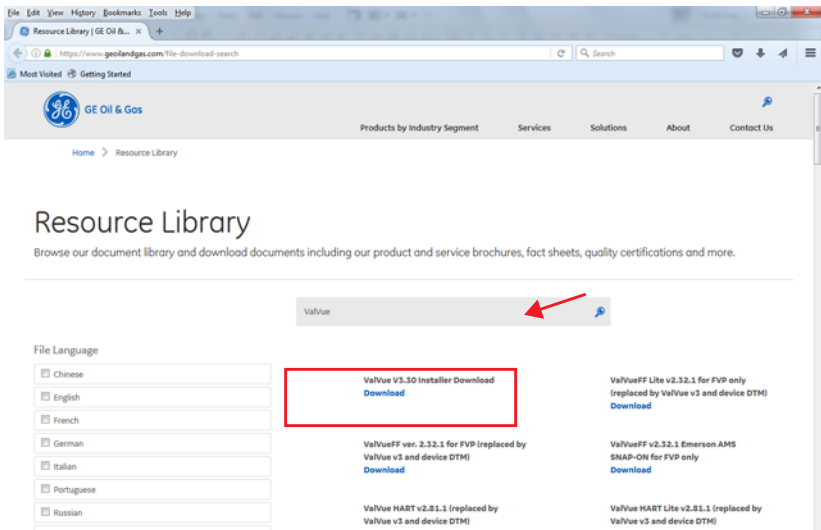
File Edit View History Bookmarks Tools Help

Resource Library | GE Oil &...

https://www.geoilandgas.com/file-download-search

Search

Most Visited Getting Started

GE Oil & Gas

Products by Industry Segment Services Solutions About Contact Us

Home > Resource Library

Resource Library

Browse our document library and download documents including our product and service brochures, fact sheets, quality certifications and more.

ValVue

File Language

Chinese

English

French

German

Italian

Portuguese

Russian

ValVue V3.30 Installer Download
Download

ValVueFF Lite v2.32.1 for FVP only (replaced by ValVue v3 and device DTM)
Download

ValVueFF ver. 2.32.1 for FVP (replaced by ValVue v3 and device DTM)
Download

ValVueFF v2.32.1 Emerson AMS SNAP-ON for FVP only
Download

ValVue HART v2.81.1 (replaced by ValVue v3 and device DTM)

ValVue HART Lite v2.81.1 (replaced by ValVue v3 and device DTM)